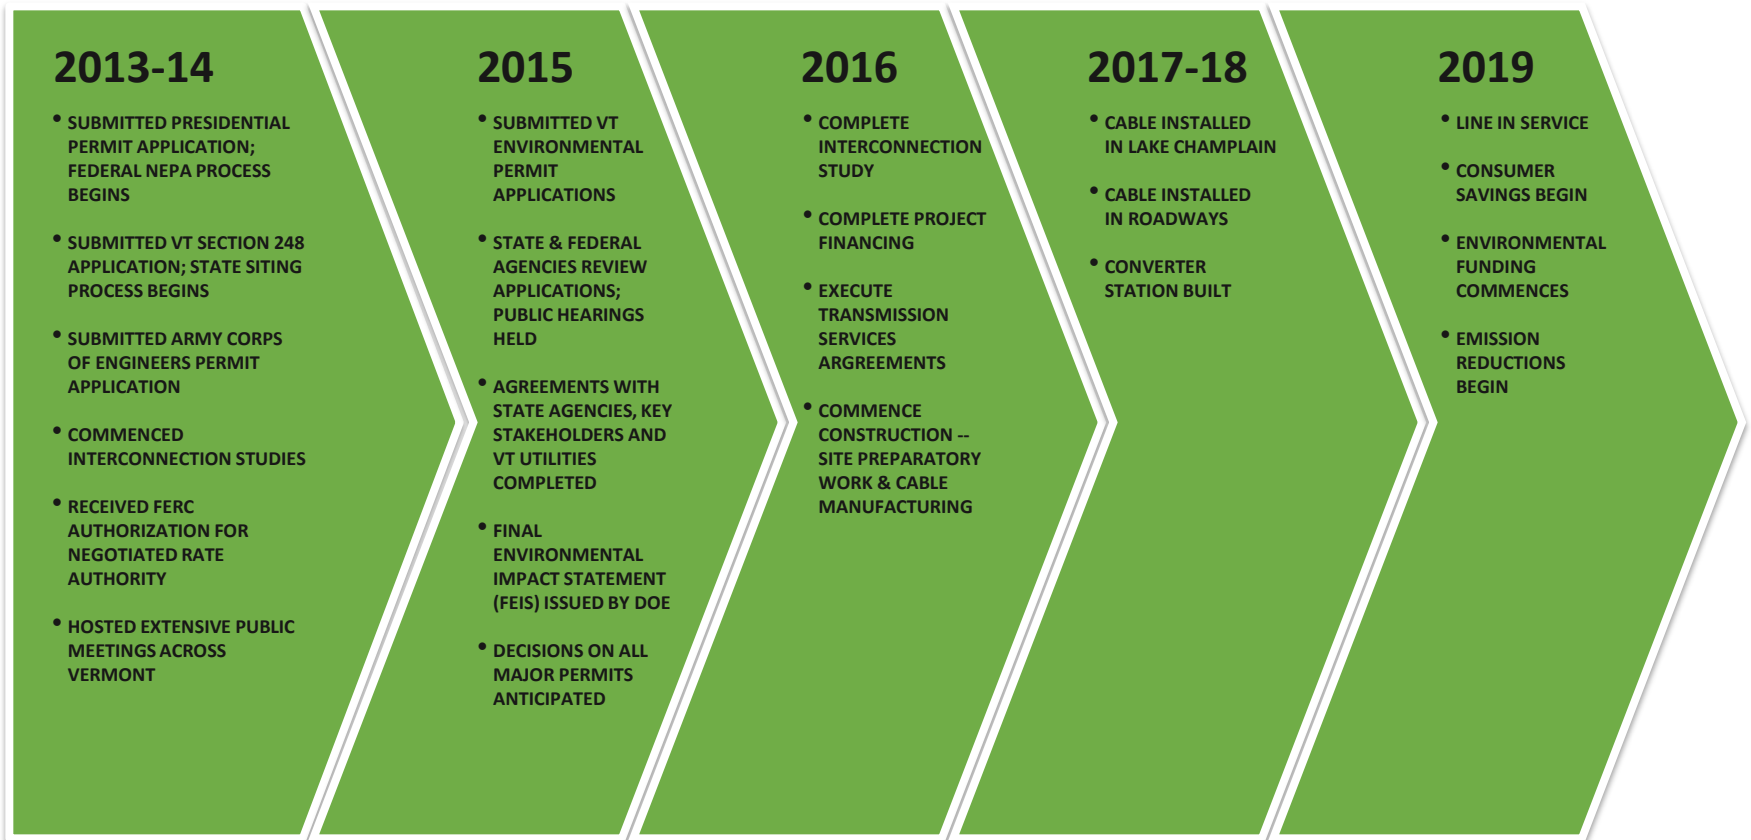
2013-14

• SUBMITTED PRESIDENTIAL PERMIT APPLICATION; FEDERAL NEPA PROCESS BEGINS

• SUBMITTED VT SECTION 248 APPLICATION; STATE SITING PROCESS BEGINS

• SUBMITTED ARMY CORPS OF ENGINEERS PERMIT APPLICATION

• COMMENCED INTERCONNECTION STUDIES

• RECEIVED FERC AUTHORIZATION FOR NEGOTIATED RATE AUTHORITY

• HOSTED EXTENSIVE PUBLIC MEETINGS ACROSS VERMONT

2015

• SUBMITTED VT ENVIRONMENTAL PERMIT APPLICATIONS

• STATE & FEDERAL AGENCIES REVIEW APPLICATIONS; PUBLIC HEARINGS HELD

• AGREEMENTS WITH STATE AGENCIES, KEY STAKEHOLDERS AND VT UTILITIES COMPLETED

• FINAL ENVIRONMENTAL IMPACT STATEMENT (FEIS) ISSUED BY DOE

• DECISIONS ON ALL MAJOR PERMITS ANTICIPATED

2016

• COMPLETE INTERCONNECTION STUDY

• COMPLETE PROJECT FINANCING

• EXECUTE TRANSMISSION SERVICES ARGREEMENTS

• COMMENCE CONSTRUCTION -- SITE PREPARATORY WORK & CABLE MANUFACTURING

2017-18

• CABLE INSTALLED IN LAKE CHAMPLAIN

• CABLE INSTALLED IN ROADWAYS

• CONVERTER STATION BUILT

2019

• LINE IN SERVICE

• CONSUMER SAVINGS BEGIN

• ENVIRONMENTAL FUNDING COMMENCES

• EMISSION REDUCTIONS BEGIN